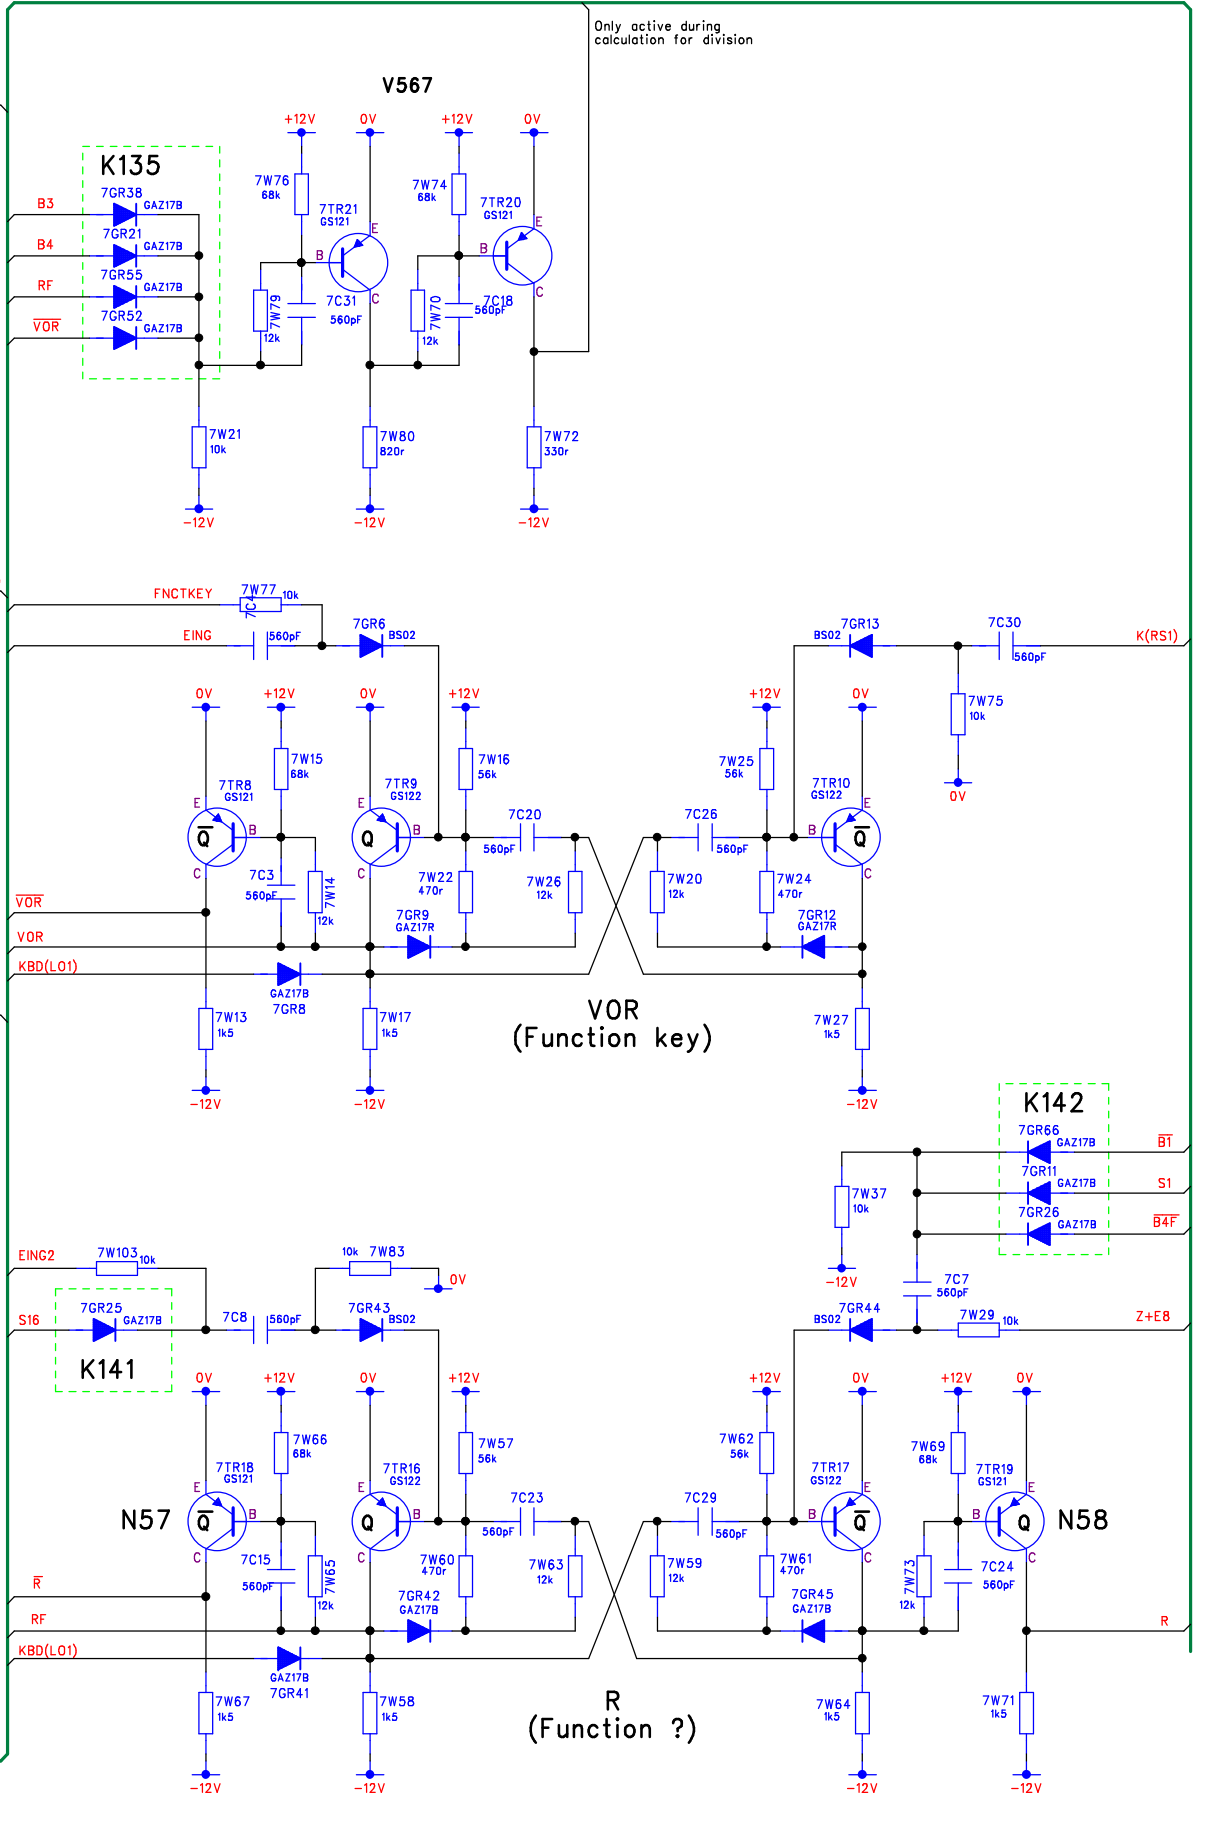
Only active during calculation for division

V567

K135

7GR38 GAZ17B
B3
7GR21 GAZ17B
B4
7GR55 GAZ17B
RF
7GR52 GAZ17B
$\overline{VOR}$

+12V
7W76 68k
7W79 12k
7C31 560pF
0V
7TR21 GS121
B E C
7W21 10k
-12V
7W80 820r
-12V
+12V
7W74 68k
7W70 12k
7C18 560pF
0V
7TR20 GS121
B E C
7W72 330r
-12V

FNCTKEY
7W77 10k
7C4
EING
560pF
7GR6 BS02
7GR13 BS02
7C30 560pF
K(RS1)
7W75 10k
0V

0V
+12V
7W15 68k
7TR8 GS121
E B C
$\overline{Q}$
7C3 560pF
7W14 12k
0V
7TR9 GS122
E B C
Q
+12V
7W16 56k
7C20 560pF
7W22 470r
7W26 12k
7GR9 GAZ17R
$\overline{VOR}$
VOR
KBD(LO1)
GAZ17B 7GR8
7W13 1k5
-12V
7W17 1k5
-12V

+12V
7W25 56k
7C26 560pF
7W20 12k
7W24 470r
7GR12 GAZ17R
0V
7TR10 GS122
B E C
$\overline{Q}$
7W27 1k5
-12V

VOR
(Function key)

K142
7GR66 GAZ17B
$\overline{B1}$
7GR11 GAZ17B
S1
7GR26 GAZ17B
$\overline{B4F}$
7W37 10k
-12V
7C7 560pF
7GR44 BS02
7W29 10k
Z+E8

EING2
7W103 10k
10k 7W83
0V
S16
7GR25 GAZ17B
K141
7C8 560pF
7GR43 BS02

0V
+12V
7W66 68k
7TR18 GS121
E B C
$\overline{Q}$
N57
7C15 560pF
7W65 12k
0V
7TR16 GS122
E B C
Q
+12V
7W57 56k
7C23 560pF
7W60 470r
7W63 12k
7GR42 GAZ17B
$\overline{R}$
RF
KBD(LO1)
GAZ17B 7GR41
7W67 1k5
-12V
7W58 1k5
-12V

+12V
7W62 56k
7C29 560pF
7W59 12k
7W61 470r
7GR45 GAZ17B
0V
7TR17 GS122
B E C
$\overline{Q}$
7W64 1k5
-12V
+12V
7W69 68k
7W73 12k
7C24 560pF
0V
7TR19 GS121
B E C
Q
N58
R
7W71 1k5
-12V

R
(Function ?)